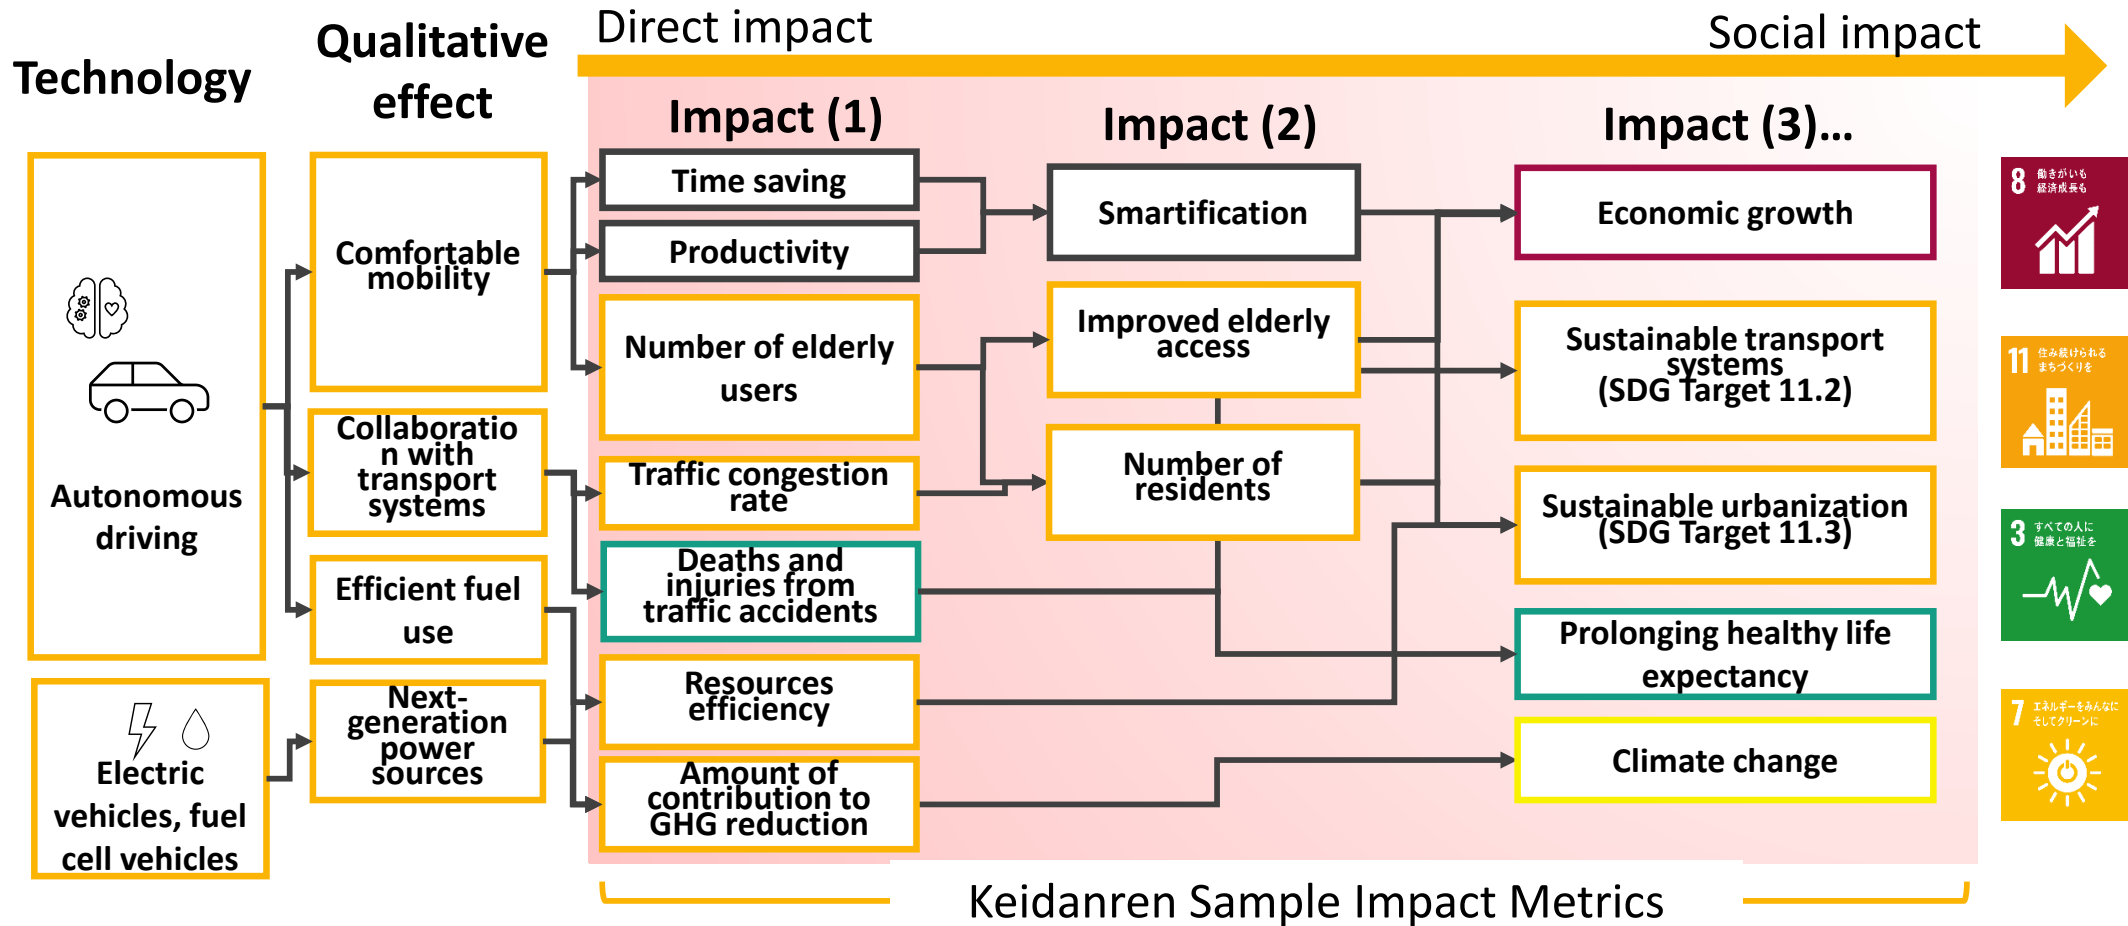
Technology

Qualitative effect

Direct impact

Social impact

Impact (1)

Impact (2)

Impact (3)...

Autonomous driving

Electric vehicles, fuel cell vehicles

Comfortable mobility

Collaboration with transport systems

Efficient fuel use

Next-generation power sources

Time saving

Productivity

Number of elderly users

Traffic congestion rate

Deaths and injuries from traffic accidents

Resources efficiency

Amount of contribution to GHG reduction

Smartification

Improved elderly access

Number of residents

Economic growth

Sustainable transport systems (SDG Target 11.2)

Sustainable urbanization (SDG Target 11.3)

Prolonging healthy life expectancy

Climate change

8 働きがいも経済成長も

11 住み続けられるまちづくりを

3 すべての人に健康と福祉を

7 エネルギーをみんなにそしてクリーンに

Keidanren Sample Impact Metrics